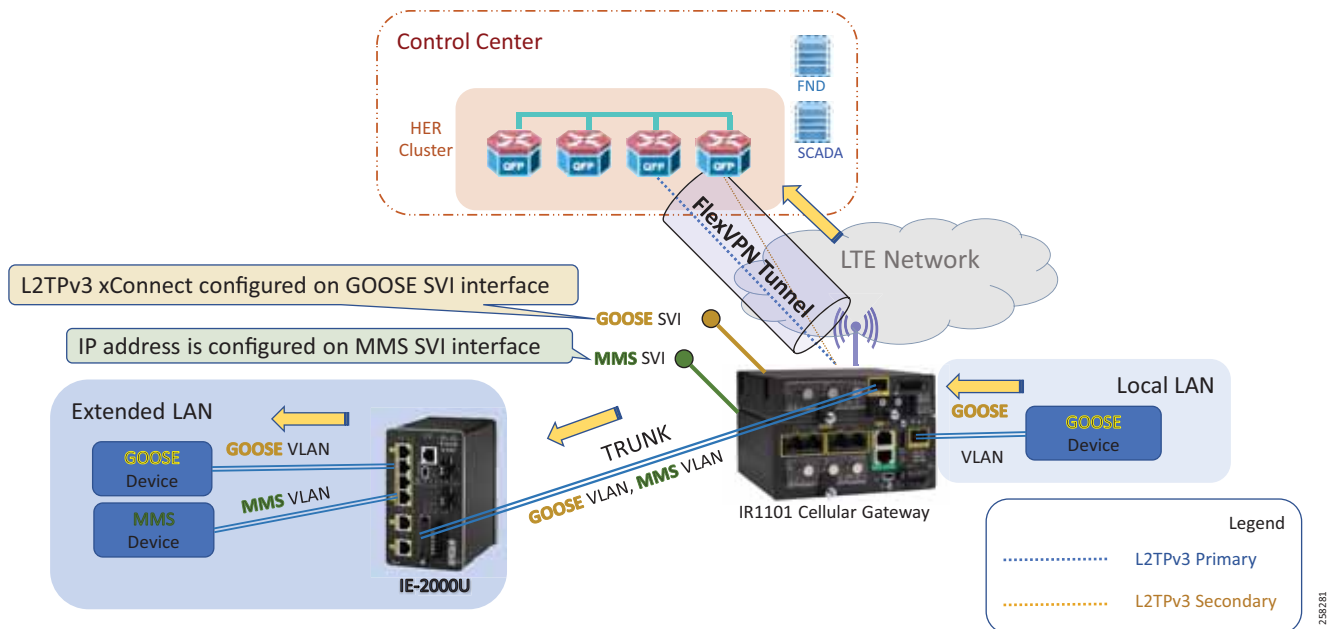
Control Center

FND

HER Cluster

QFP QFP QFP QFP

SCADA

FlexVPN Tunnel

LTE Network

L2TPv3 xConnect configured on GOOSE SVI interface

GOOSE SVI

IP address is configured on MMS SVI interface

MMS SVI

Local LAN

GOOSE

GOOSE Device

VLAN

Extended LAN

GOOSE Device

GOOSE VLAN

MMS VLAN

MMS Device

TRUNK

GOOSE VLAN, MMS VLAN

IR1101 Cellular Gateway

IE-2000U

Legend

L2TPv3 Primary

L2TPv3 Secondary

258281